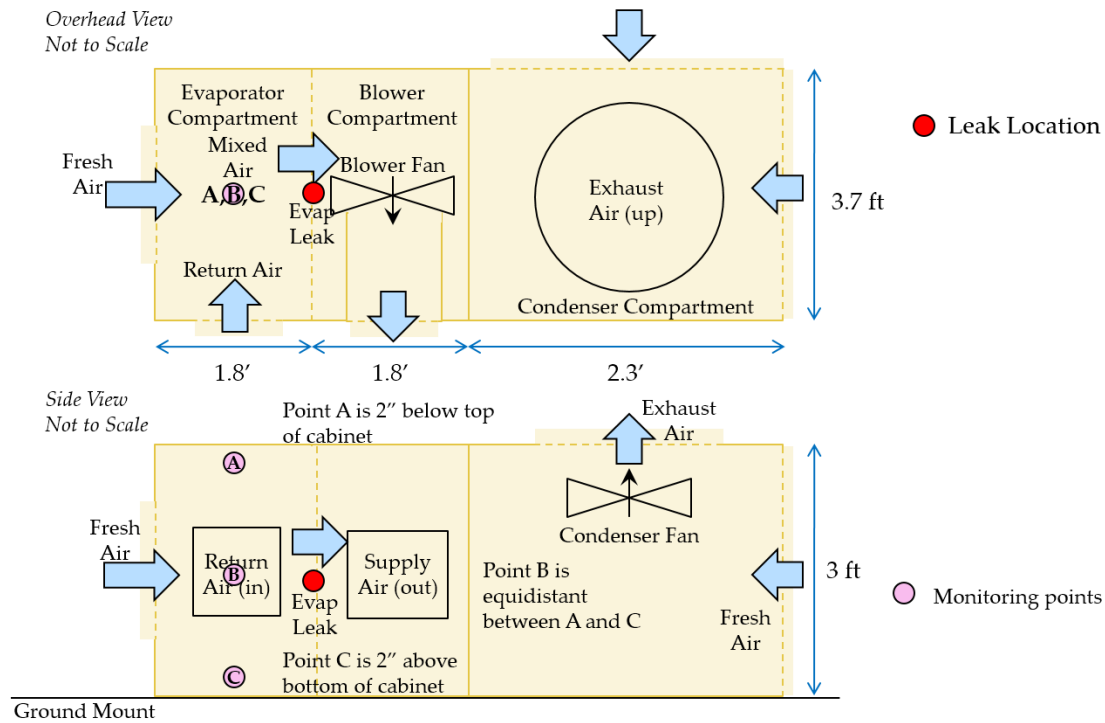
Overhead View
Not to Scale

Evaporator Compartment
Mixed Air
A,B,C
Fresh Air
Evap Leak
Return Air
Blower Compartment
Blower Fan
Exhaust Air (up)
Condenser Compartment
Leak Location
3.7 ft
1.8′
1.8′
2.3′

Side View
Not to Scale
Point A is 2″ below top of cabinet
Exhaust Air
A
Fresh Air
Return Air (in)
B
Evap Leak
Supply Air (out)
Condenser Fan
Point B is equidistant between A and C
Fresh Air
3 ft
Monitoring points
C
Point C is 2″ above bottom of cabinet
Ground Mount